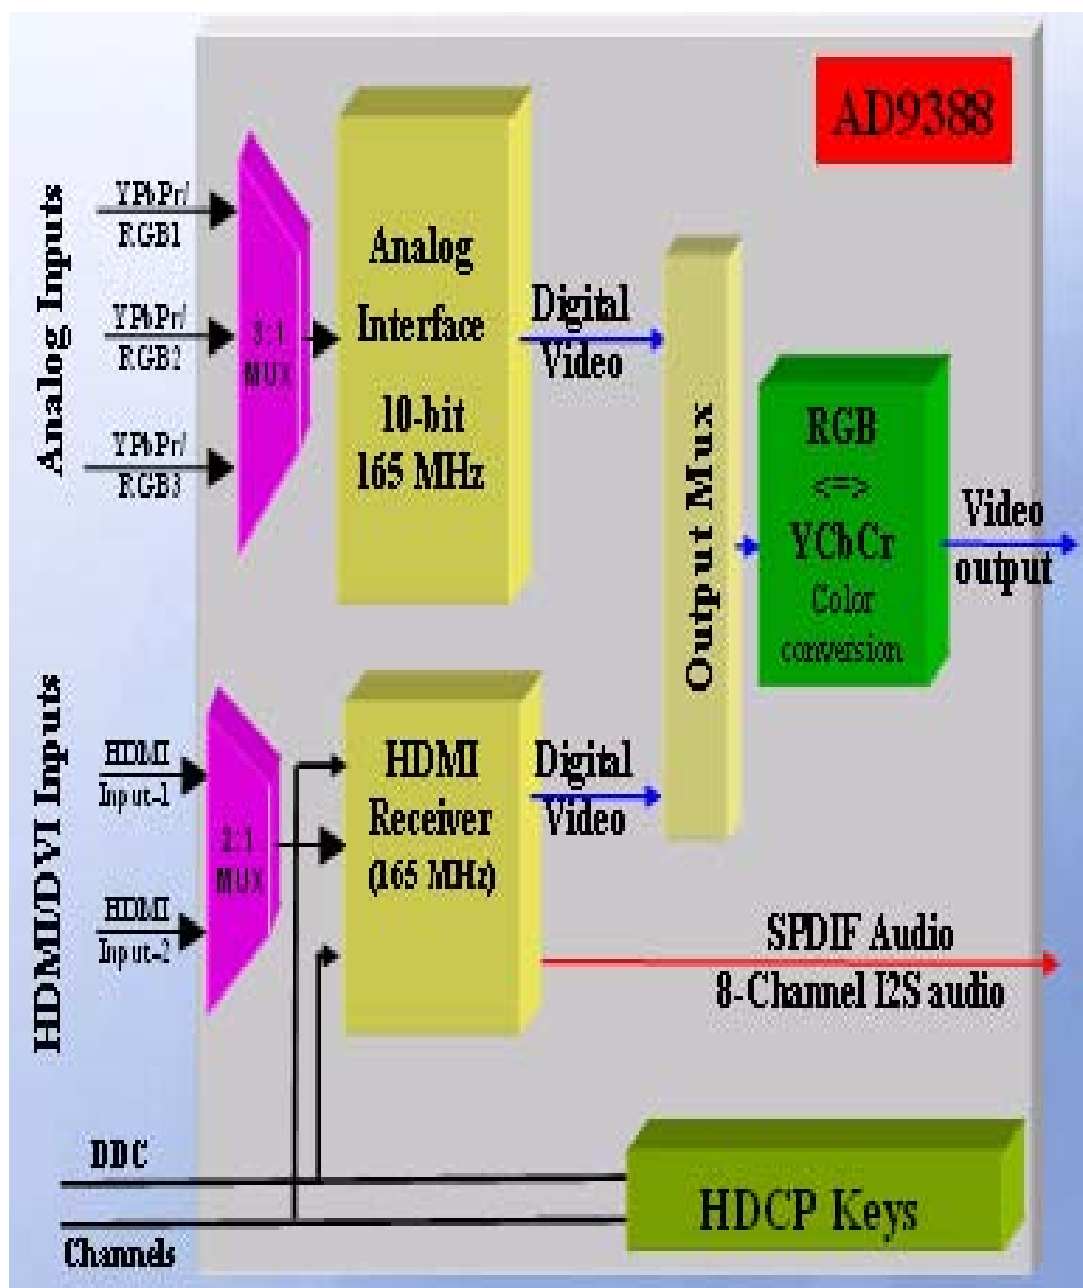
AD9388

Analog Inputs

YPbPr/ RGB1

YPbPr/ RGB2

YPbPr/ RGB3

3:1 MUX

Analog Interface

10-bit 165 MHz

Digital Video

Output Mux

RGB <=> YCbCr Color conversion

Video output

HDMI/DVI Inputs

HDMI Input-1

HDMI Input-2

2:1 MUX

HDMI Receiver (165 MHz)

Digital Video

SPDIF Audio
8-Channel I2S audio

DDC

Channels

HDCP Keys